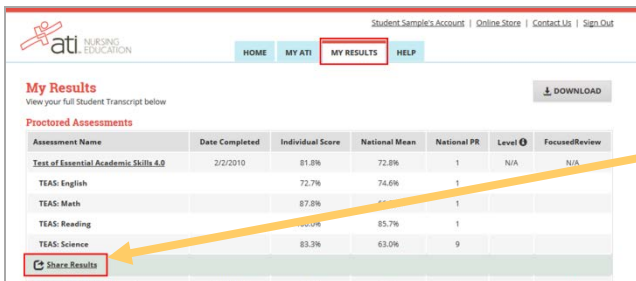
ati NURSING EDUCATION

Student Sample's Account | Online Store | Contact Us | Sign Out

HOME MY ATI MY RESULTS HELP

My Results
View your full Student Transcript below

DOWNLOAD

Proctored Assessments

| Assessment Name | Date Completed | Individual Score | National Mean | National PR | Level | FocusedReview |
|---|---|---|---|---|---|---|
| Test of Essential Academic Skills 4.0 | 2/2/2010 | 81.8% | 72.8% | 1 | N/A | N/A |
| TEAS: English | | 72.7% | 74.6% | 1 | | |
| TEAS: Math | | 87.8% | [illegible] | 1 | | |
| TEAS: Reading | | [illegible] | 85.7% | 1 | | |
| TEAS: Science | | 83.3% | 63.0% | 9 | | |

Share Results